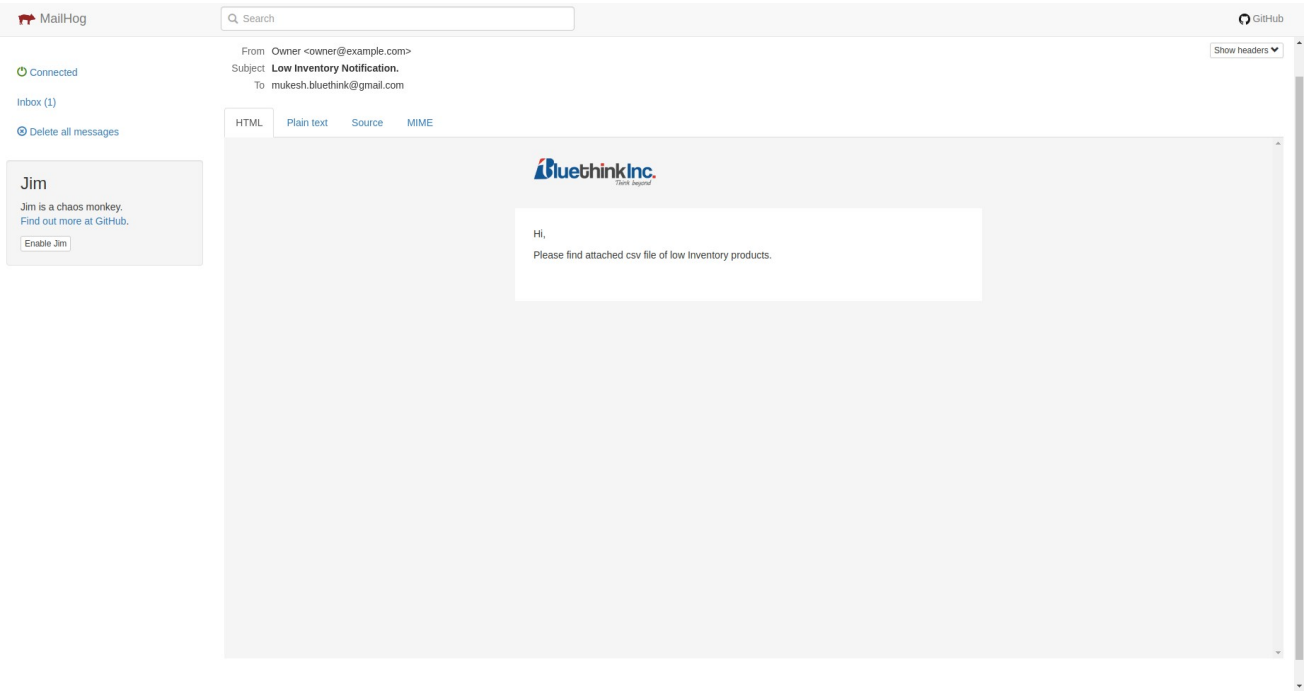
MailHog

Search

GitHub

Connected

Inbox (1)

Delete all messages

Jim

Jim is a chaos monkey.
Find out more at GitHub.

Enable Jim

From Owner <owner@example.com>
Subject Low Inventory Notification.
To mukesh.bluethink@gmail.com

Show headers

HTML Plain text Source MIME

BluethinkInc.
Think beyond

Hi,

Please find attached csv file of low Inventory products.